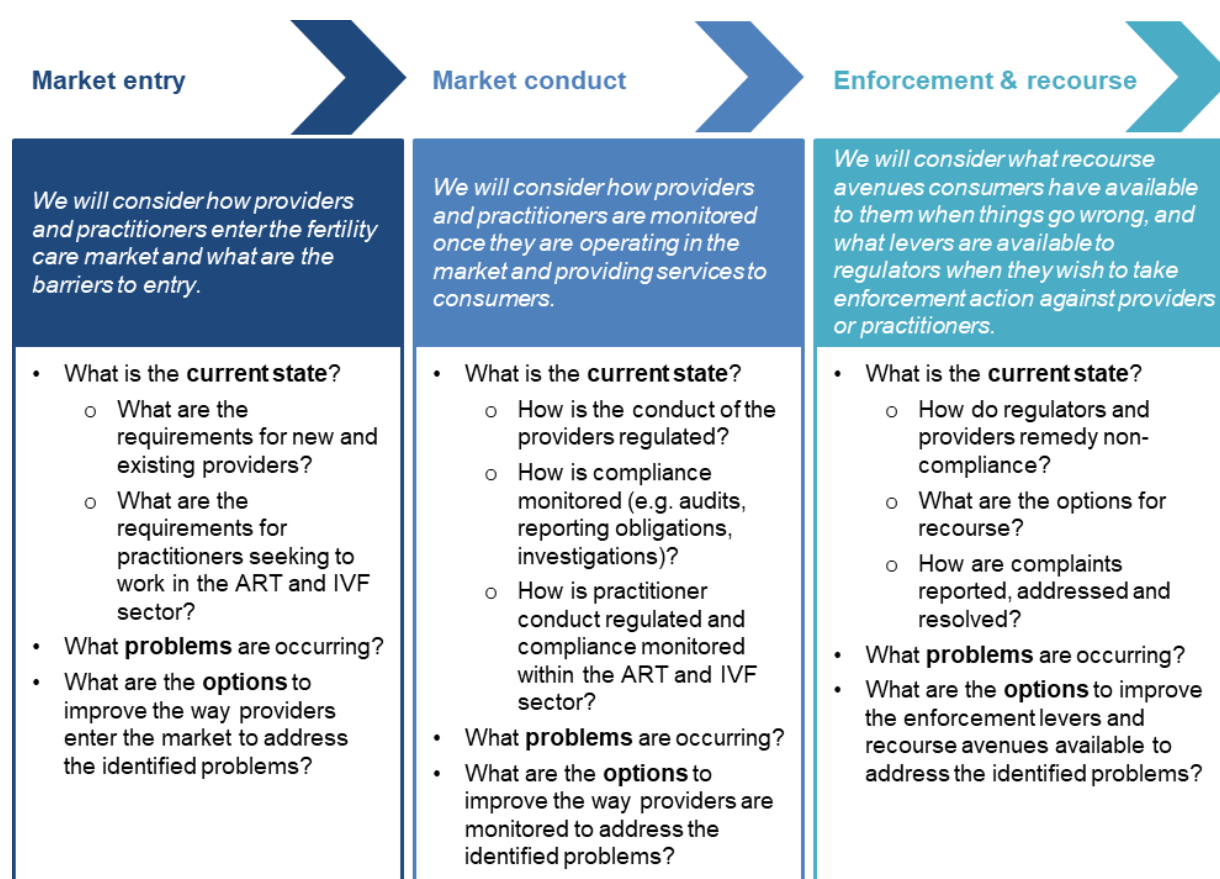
Market entry

We will consider how providers and practitioners enter the fertility care market and what are the barriers to entry.

- What is the **current state**?
  - What are the requirements for new and existing providers?
  - What are the requirements for practitioners seeking to work in the ART and IVF sector?
- What **problems** are occurring?
- What are the **options** to improve the way providers enter the market to address the identified problems?

Market conduct

We will consider how providers and practitioners are monitored once they are operating in the market and providing services to consumers.

- What is the **current state**?
  - How is the conduct of the providers regulated?
  - How is compliance monitored (e.g. audits, reporting obligations, investigations)?
  - How is practitioner conduct regulated and compliance monitored within the ART and IVF sector?
- What **problems** are occurring?
- What are the **options** to improve the way providers are monitored to address the identified problems?

Enforcement & recourse

We will consider what recourse avenues consumers have available to them when things go wrong, and what levers are available to regulators when they wish to take enforcement action against providers or practitioners.

- What is the **current state**?
  - How do regulators and providers remedy non-compliance?
  - What are the options for recourse?
  - How are complaints reported, addressed and resolved?
- What **problems** are occurring?
- What are the **options** to improve the enforcement levers and recourse avenues available to address the identified problems?